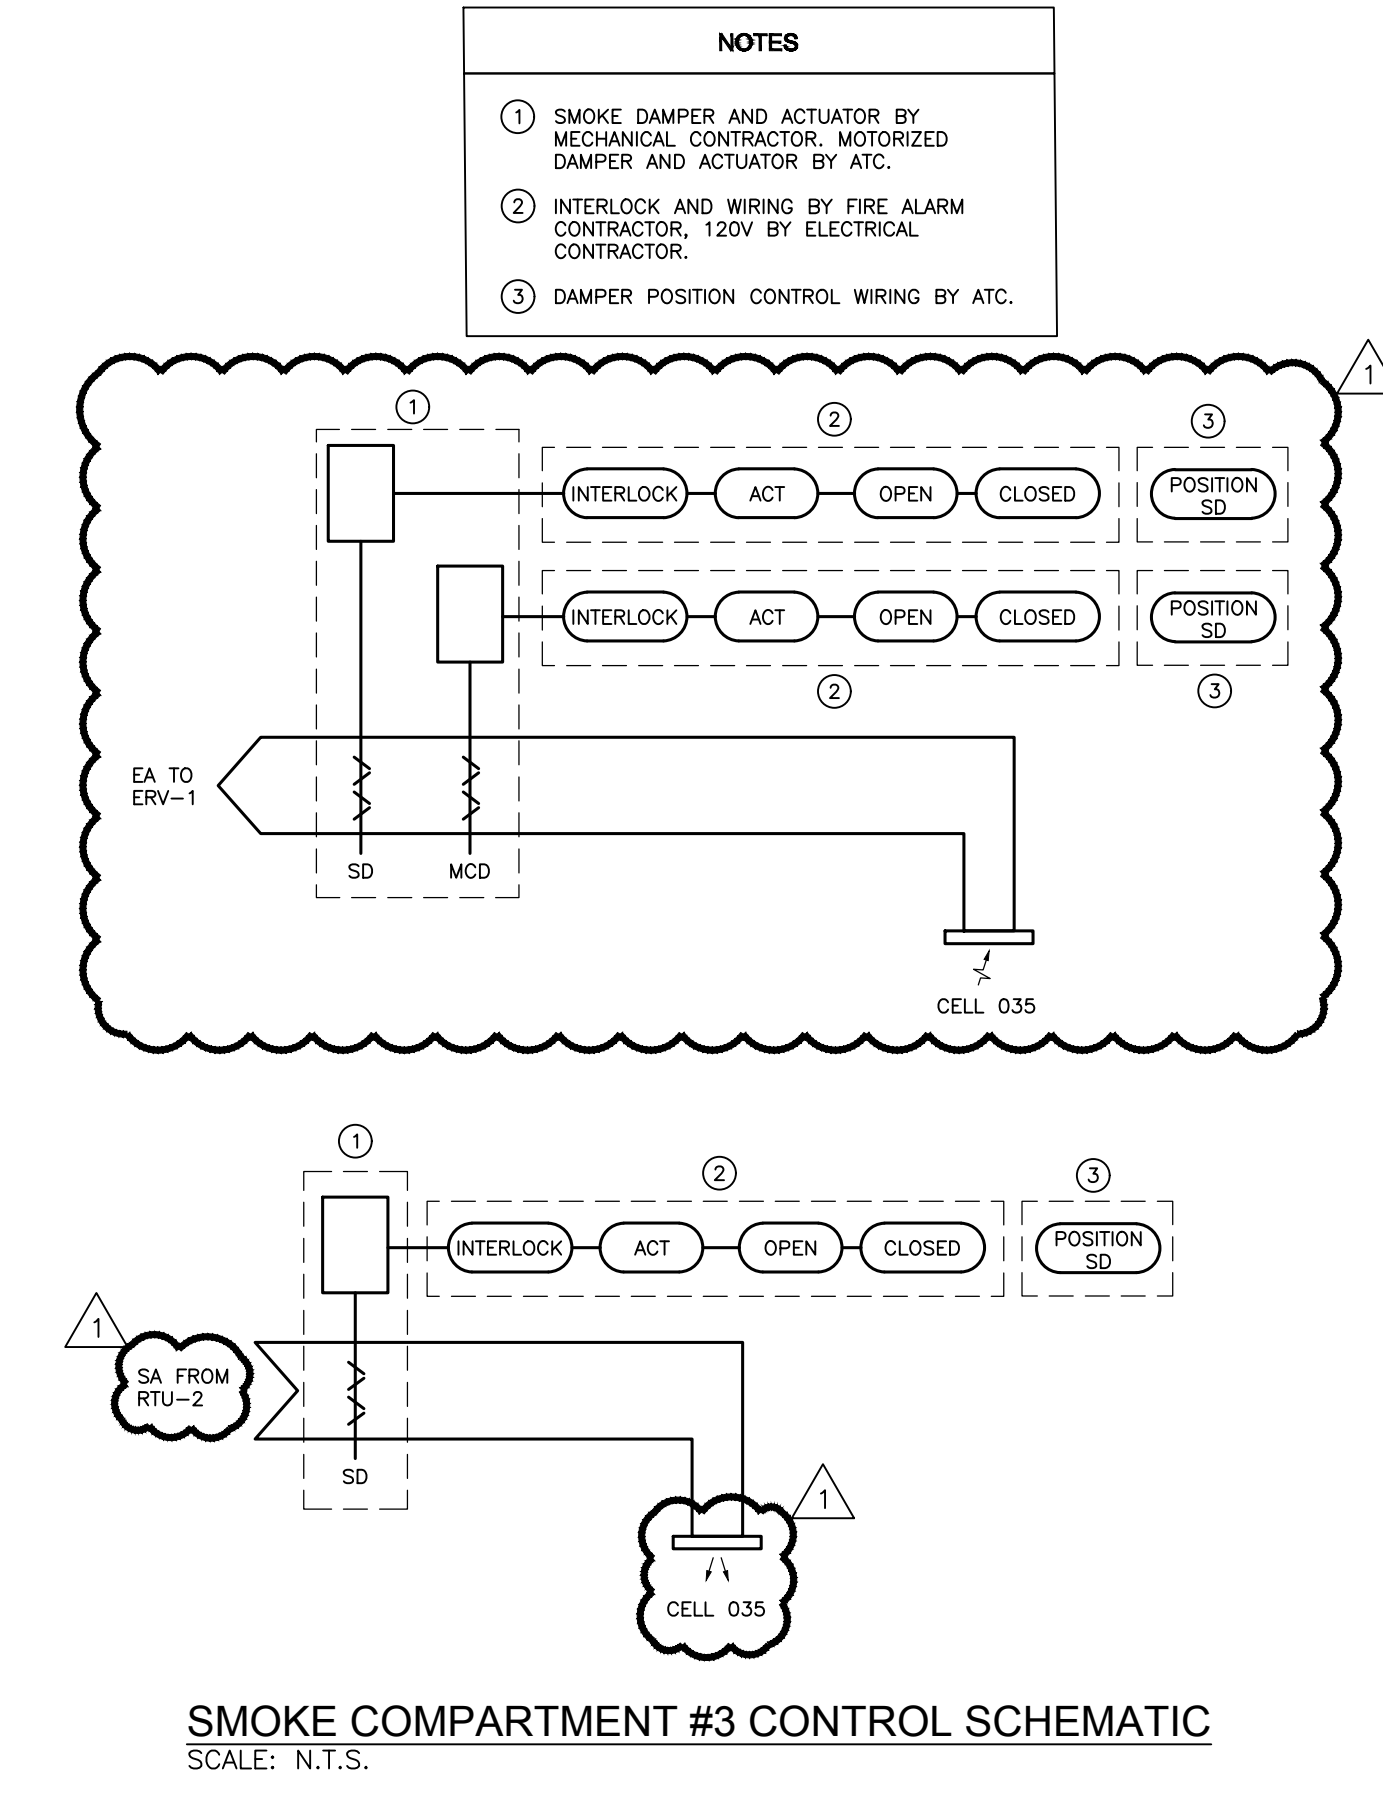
NOTES

1 SMOKE DAMPER AND ACTUATOR BY MECHANICAL CONTRACTOR. MOTORIZED DAMPER AND ACTUATOR BY ATC.

2 INTERLOCK AND WIRING BY FIRE ALARM CONTRACTOR, 120V BY ELECTRICAL CONTRACTOR.

3 DAMPER POSITION CONTROL WIRING BY ATC.

1

1

2

3

INTERLOCK ACT OPEN CLOSED

POSITION SD

INTERLOCK ACT OPEN CLOSED

POSITION SD

2

3

EA TO ERV-1

SD

MCD

CELL 035

1

2

3

INTERLOCK ACT OPEN CLOSED

POSITION SD

1

SA FROM RTU-2

SD

1

CELL 035

SMOKE COMPARTMENT #3 CONTROL SCHEMATIC
SCALE: N.T.S.